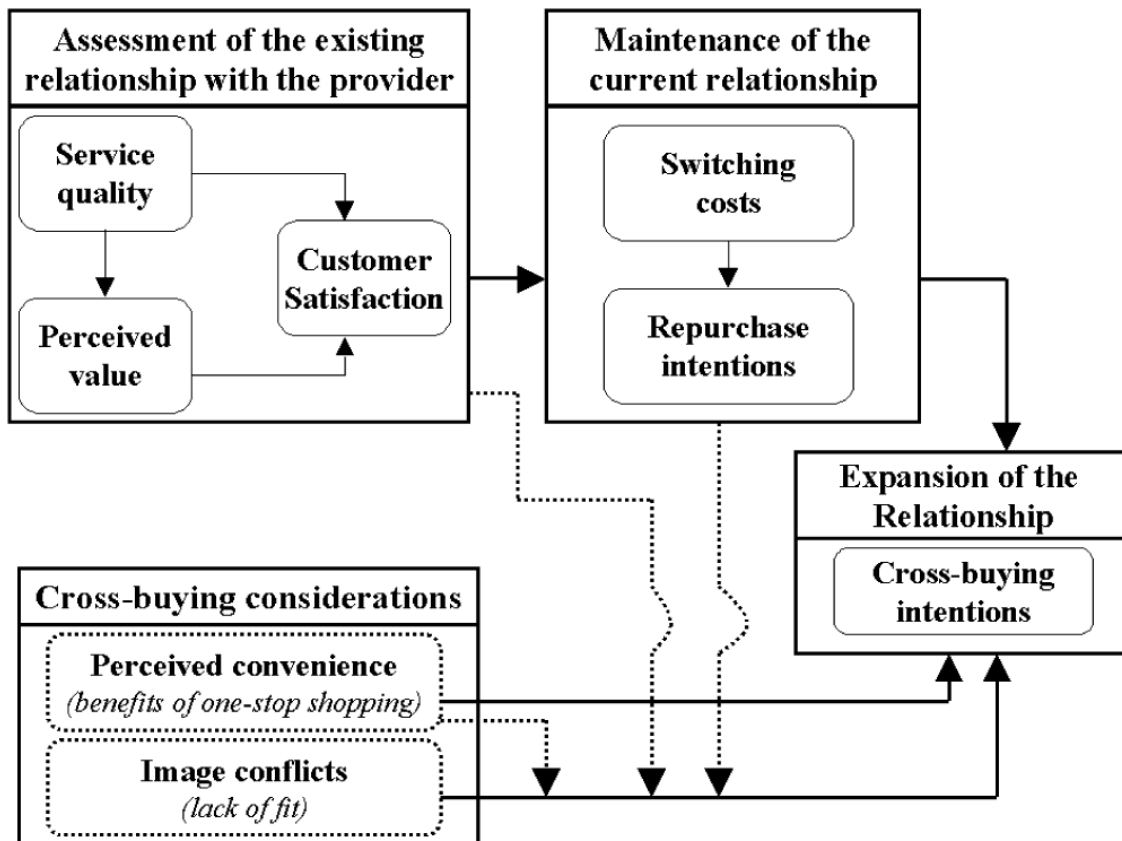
Assessment of the existing relationship with the provider

Service quality

Customer Satisfaction

Perceived value

Maintenance of the current relationship

Switching costs

Repurchase intentions

Expansion of the Relationship

Cross-buying intentions

Cross-buying considerations

Perceived convenience
(benefits of one-stop shopping)

Image conflicts
(lack of fit)